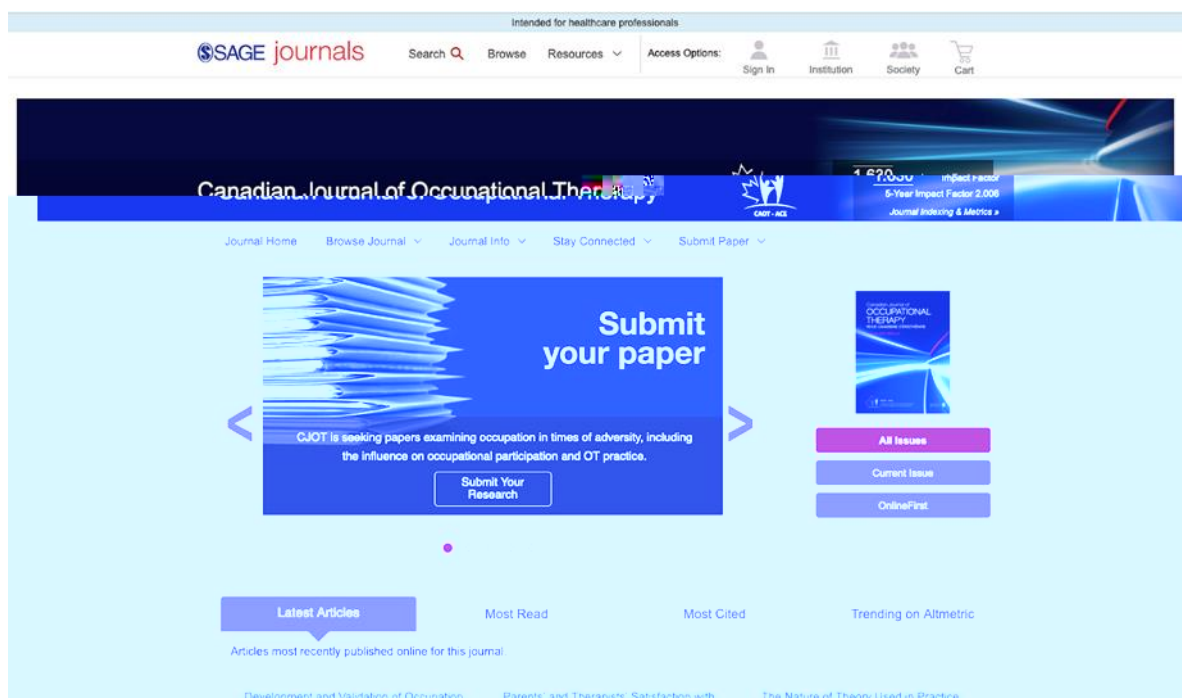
Intended for healthcare professionals

SAGE journals Search Browse Resources Access Options: Sign In Institution Society Cart

Canadian Journal of Occupational Therapy

CAOT · ACE

1.630 Impact Factor
5-Year Impact Factor 2.006
Journal Indexing & Metrics »

Journal Home Browse Journal Journal Info Stay Connected Submit Paper

Submit your paper

CJOT is seeking papers examining occupation in times of adversity, including the influence on occupational participation and OT practice.

Submit Your Research

Canadian Journal of OCCUPATIONAL THERAPY

All Issues

Current Issue

OnlineFirst

Latest Articles Most Read Most Cited Trending on Altmetric

Articles most recently published online for this journal.

Development and Validation of Occupation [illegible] Parents' and Therapists' Satisfaction with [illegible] The Nature of Theory Used in Practice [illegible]